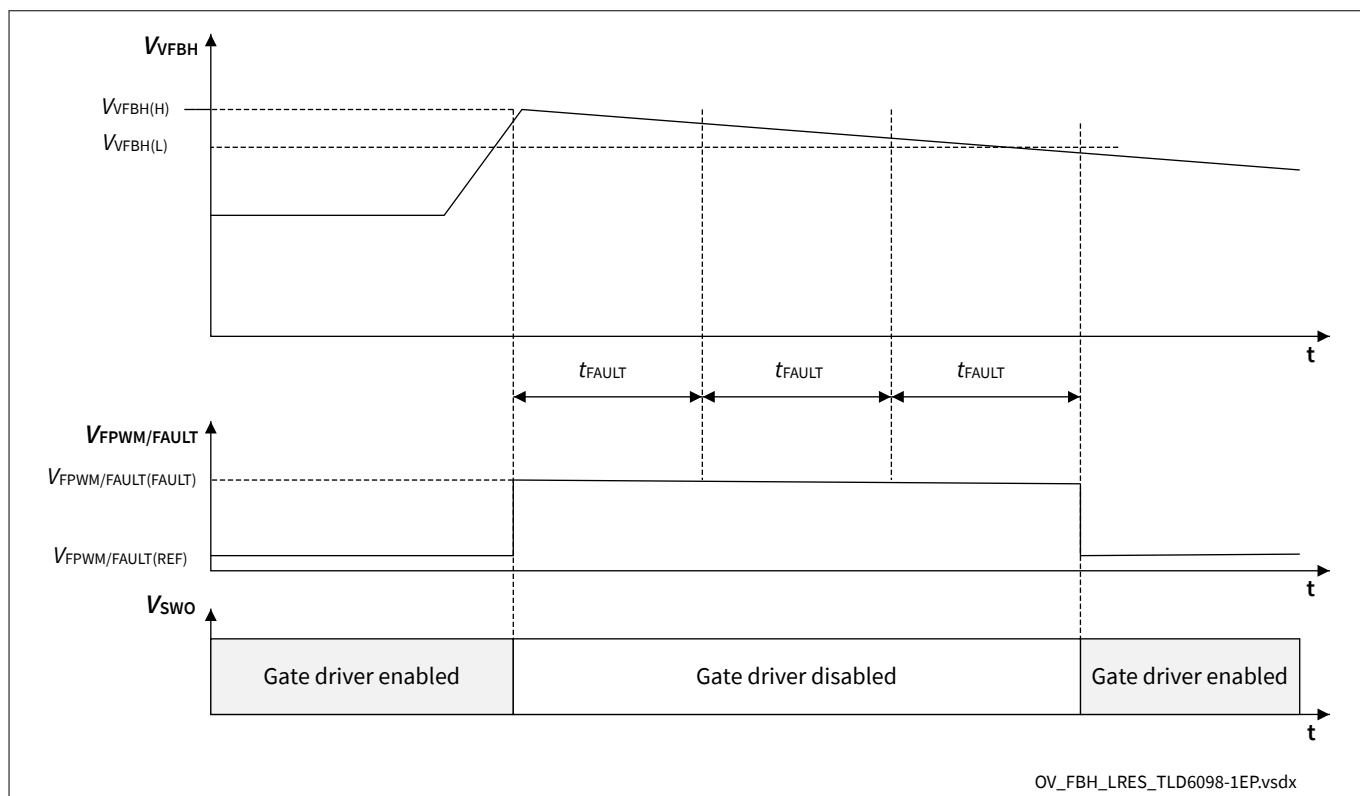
$V_{VFBH}$

$V_{VFBH(H)}$

$V_{VFBH(L)}$

t

$t_{FAULT}$ $t_{FAULT}$ $t_{FAULT}$

$V_{FPWM/FAULT}$

$V_{FPWM/FAULT(FAULT)}$

$V_{FPWM/FAULT(REF)}$

t

$V_{SWO}$

Gate driver enabled

Gate driver disabled

Gate driver enabled

t

OV_FBH_LRES_TLD6098-1EP.vsdx